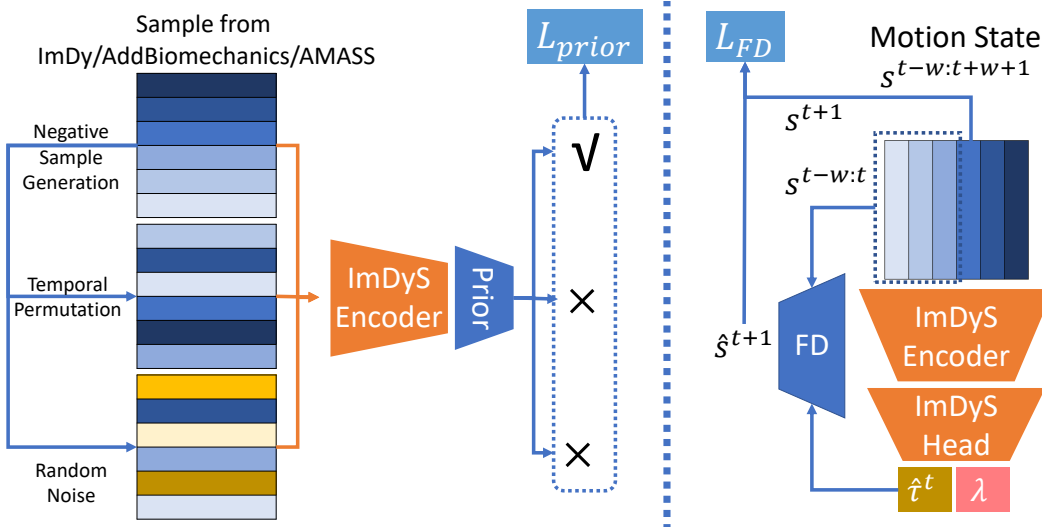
Sample from ImDy/AddBiomechanics/AMASS

Negative Sample Generation

Temporal Permutation

Random Noise

ImDyS Encoder

Prior

$L_{prior}$

√

×

×

$L_{FD}$

Motion State

$s^{t-w:t+w+1}$

$s^{t+1}$

$s^{t-w:t}$

$\hat{s}^{t+1}$

FD

ImDyS Encoder

ImDyS Head

$\hat{\tau}^{t}$

$\lambda$